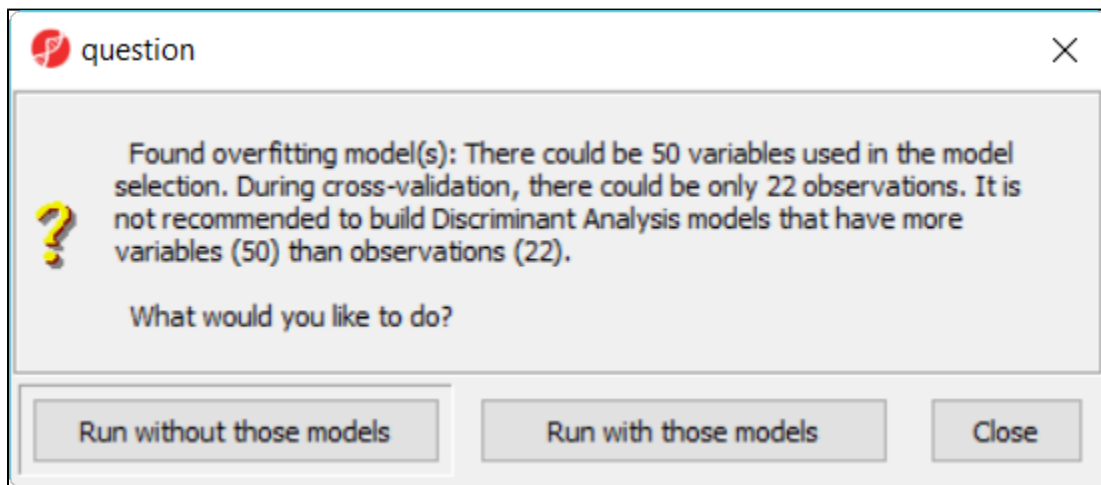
question

Found overfitting model(s): There could be 50 variables used in the model selection. During cross-validation, there could be only 22 observations. It is not recommended to build Discriminant Analysis models that have more variables (50) than observations (22).

What would you like to do?

Run without those models

Run with those models

Close